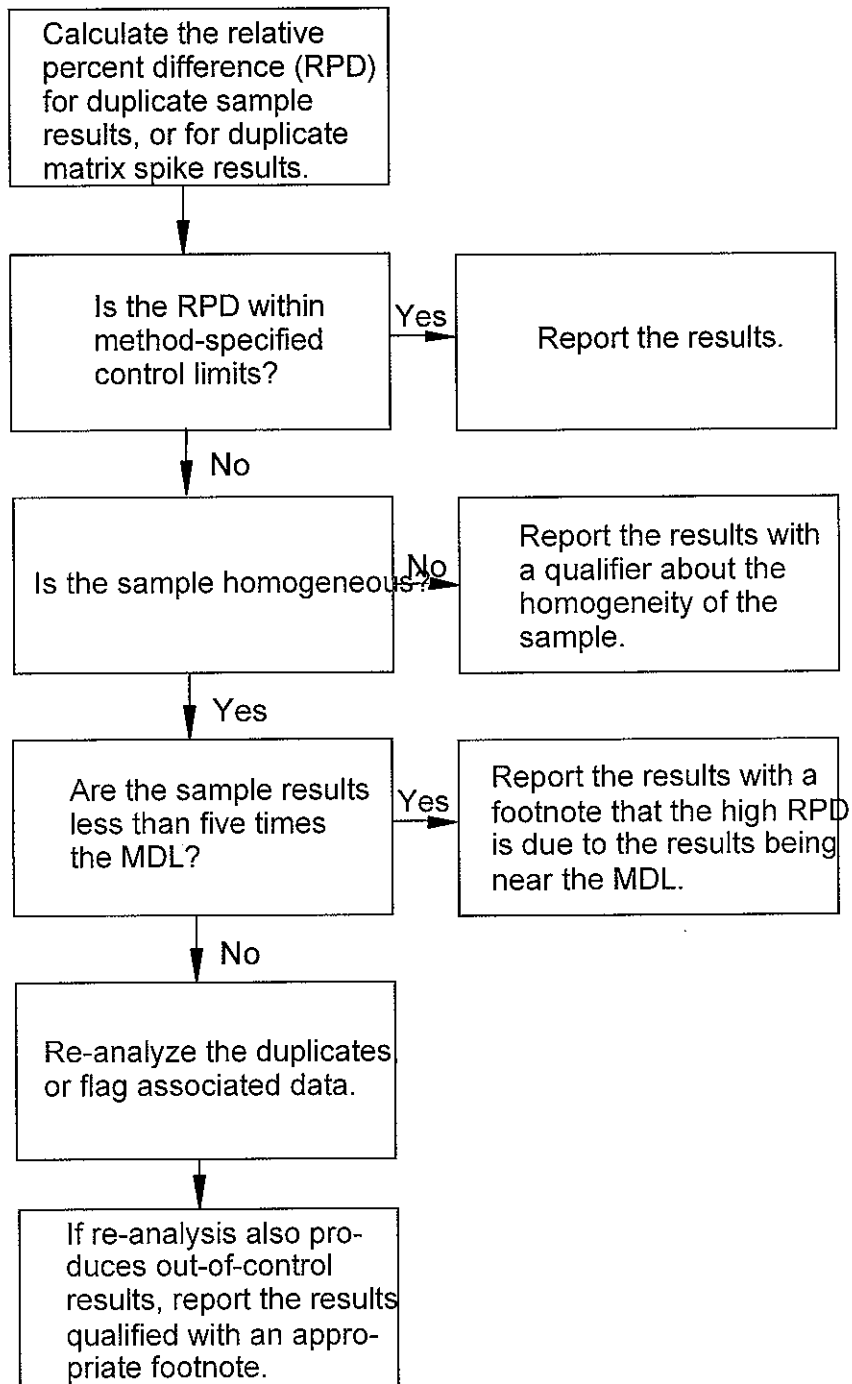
Calculate the relative percent difference (RPD) for duplicate sample results, or for duplicate matrix spike results.

Is the RPD within method-specified control limits?

Yes

Report the results.

No

Is the sample homogeneous?

No

Report the results with a qualifier about the homogeneity of the sample.

Yes

Are the sample results less than five times the MDL?

Yes

Report the results with a footnote that the high RPD is due to the results being near the MDL.

No

Re-analyze the duplicates, or flag associated data.

If re-analysis also produces out-of-control results, report the results qualified with an appropriate footnote.